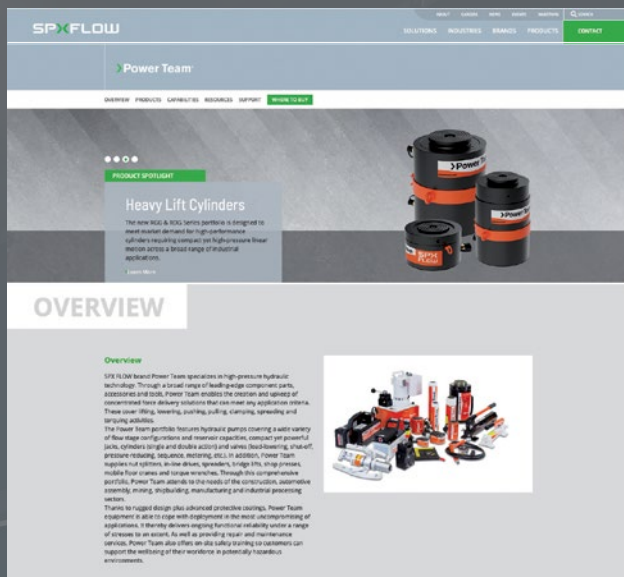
SPXFLOW

ABOUT CAREERS NEWS EVENTS INVESTORS SEARCH

SOLUTIONS INDUSTRIES BRANDS PRODUCTS CONTACT

>Power Team

OVERVIEW PRODUCTS CAPABILITIES RESOURCES SUPPORT WHERE TO BUY

PRODUCT SPOTLIGHT

Heavy Lift Cylinders

The new RGG & RDG Series portfolio is designed to meet market demand for high-performance cylinders requiring compact yet high-pressure linear motion across a broad range of industrial applications.

Learn More

OVERVIEW

Overview

SPX FLOW brand Power Team specializes in high-pressure hydraulic technology. Through a broad range of leading-edge component parts, accessories and tools, Power Team enables the creation and upkeep of concentrated force delivery solutions that can meet any application criteria. These cover lifting, lowering, pushing, pulling, clamping, spreading and torquing activities.

The Power Team portfolio features hydraulic pumps covering a wide variety of flow stage configurations and reservoir capacities, compact yet powerful jacks, cylinders (single and double action) and valves (load-lowering, shut-off, pressure reducing, sequence, metering, etc.). In addition, Power Team supplies nut splitters, in-line drives, spreaders, bridge lifts, shop presses, mobile floor cranes and torque wrenches. Through this comprehensive portfolio, Power Team attends to the needs of the construction, automotive assembly, mining, shipbuilding, manufacturing and industrial processing sectors.

Thanks to rugged design plus advanced protective coatings, Power Team equipment is able to cope with deployment in the most uncompromising of applications. It thereby delivers ongoing functional reliability under a range of stresses to an extent. As well as providing repair and maintenance services, Power Team also offers on-site safety training so customers can support the wellbeing of their workforce in potentially hazardous environments.